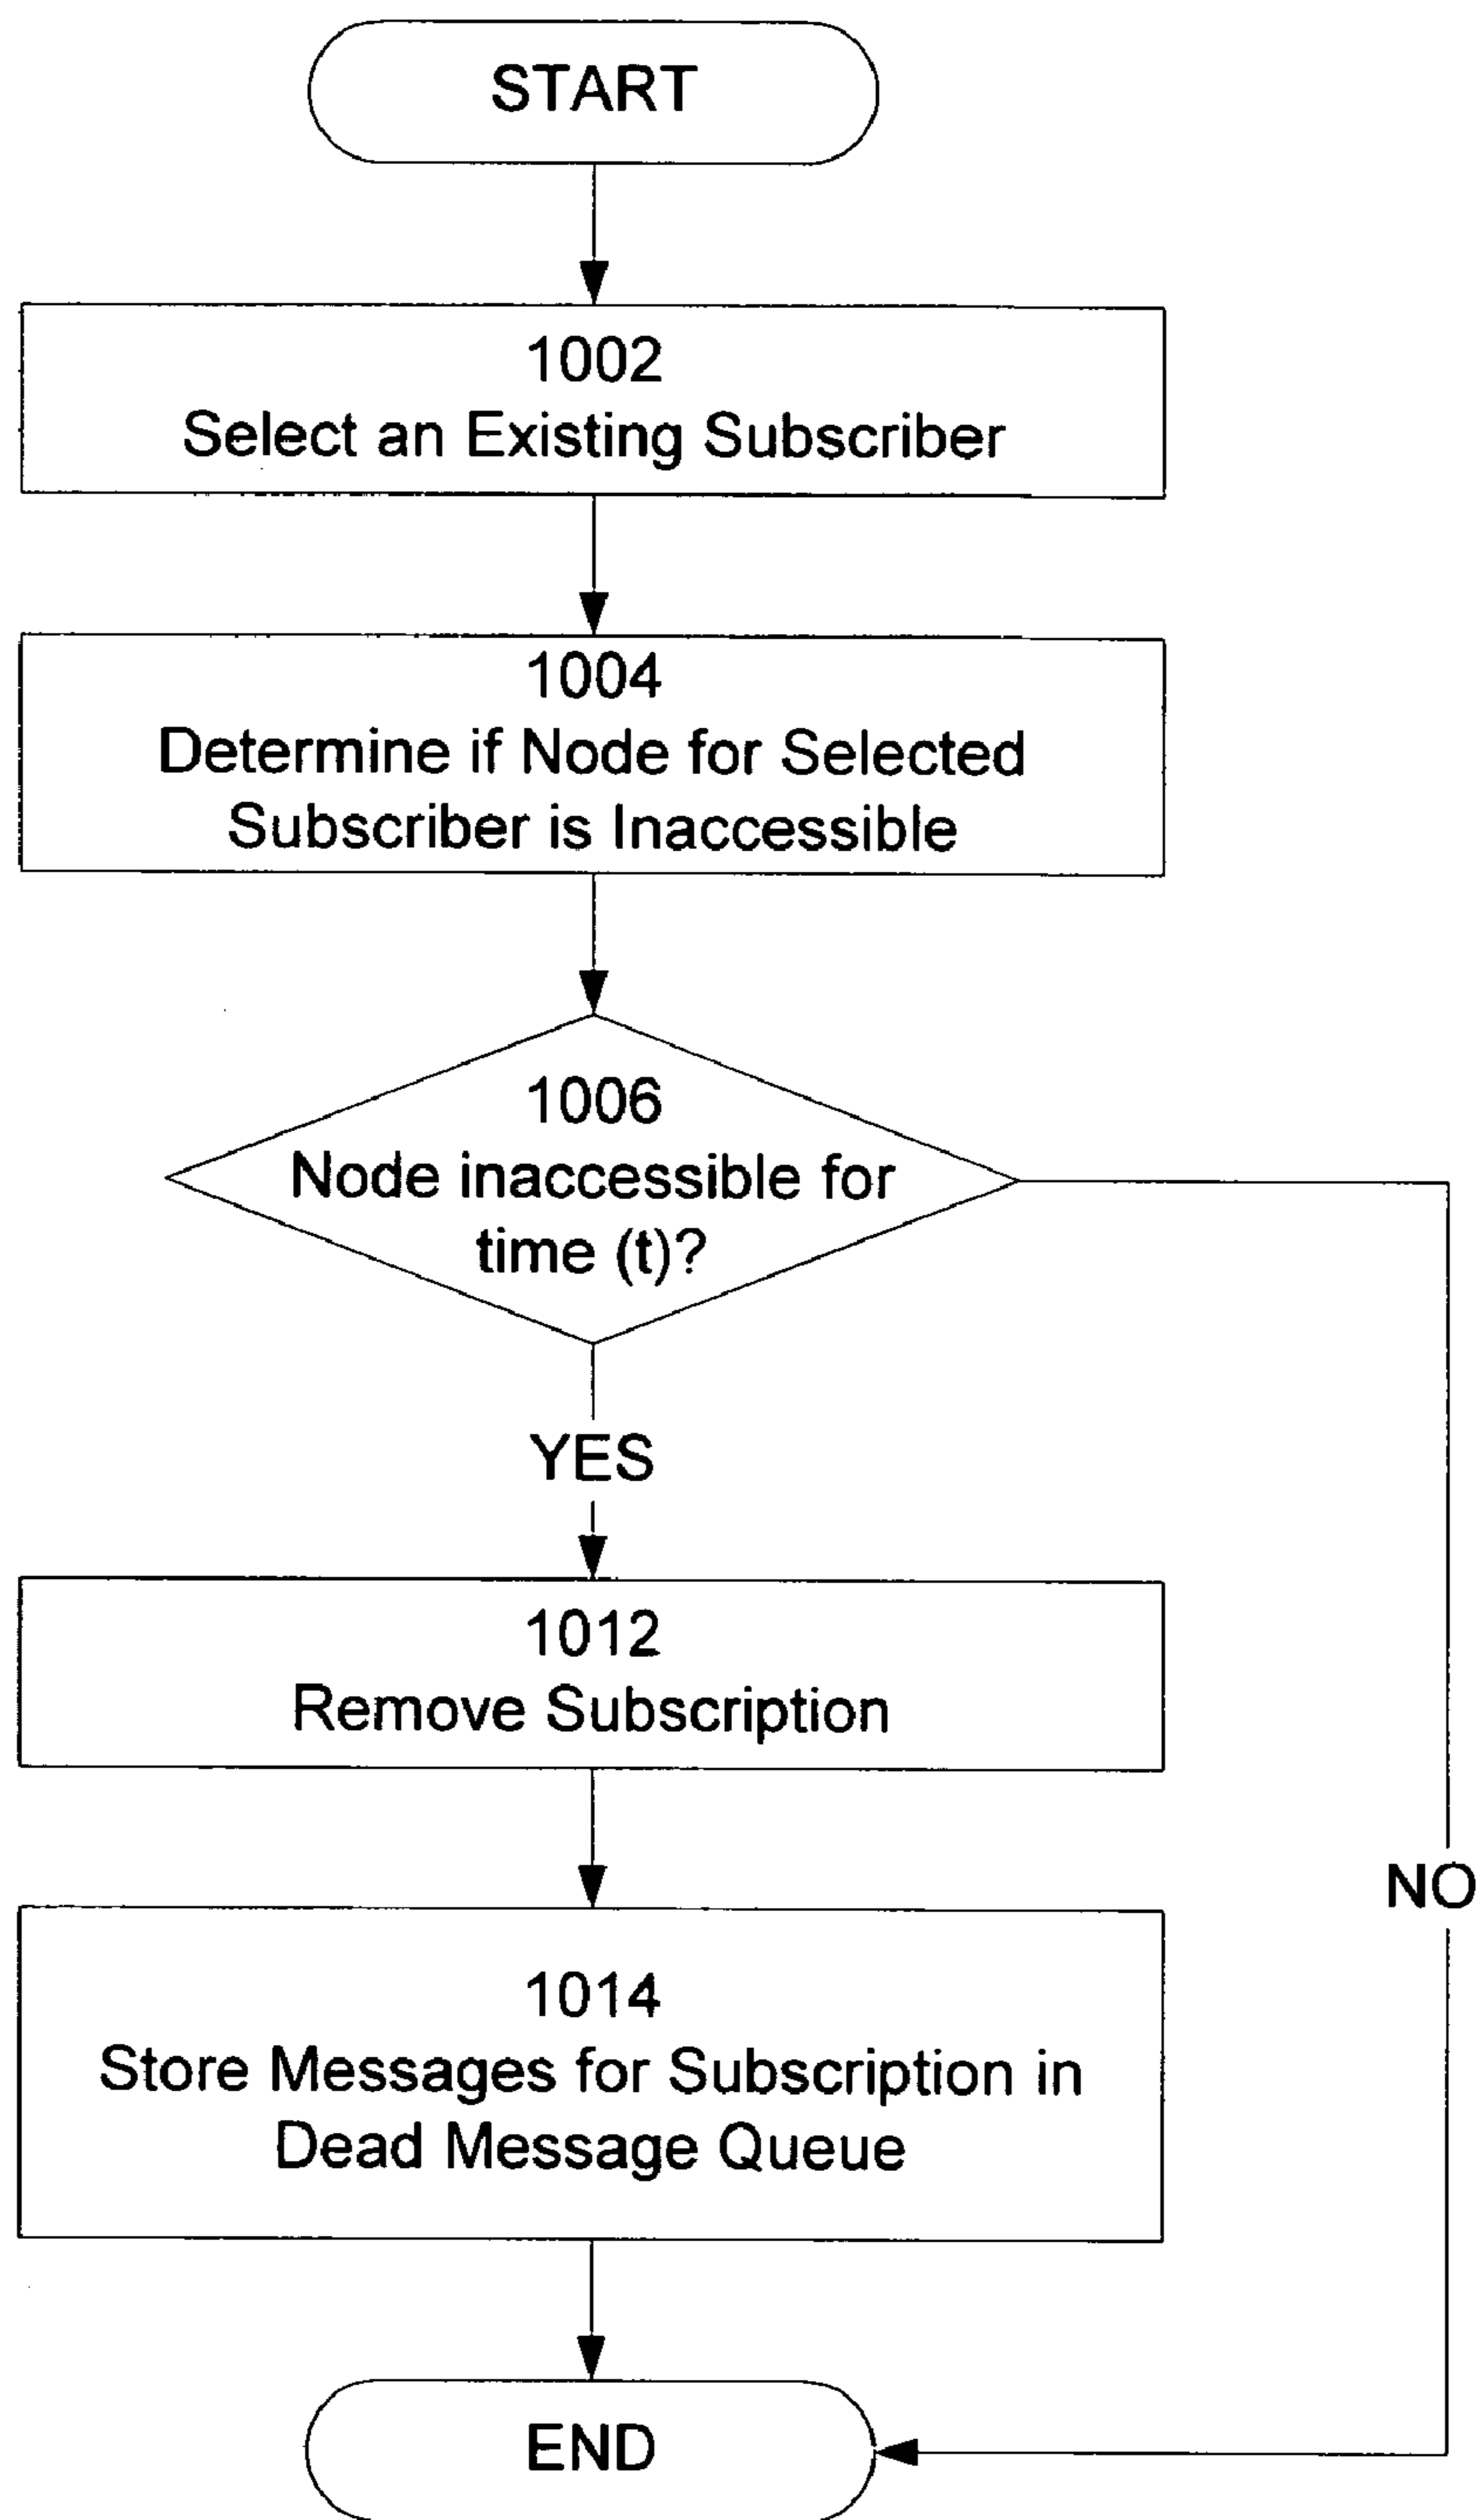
START

1002
Select an Existing Subscriber

1004
Determine if Node for Selected Subscriber is Inaccessible

1006
Node inaccessible for time (t)?

YES

NO

1012
Remove Subscription

1014
Store Messages for Subscription in Dead Message Queue

END